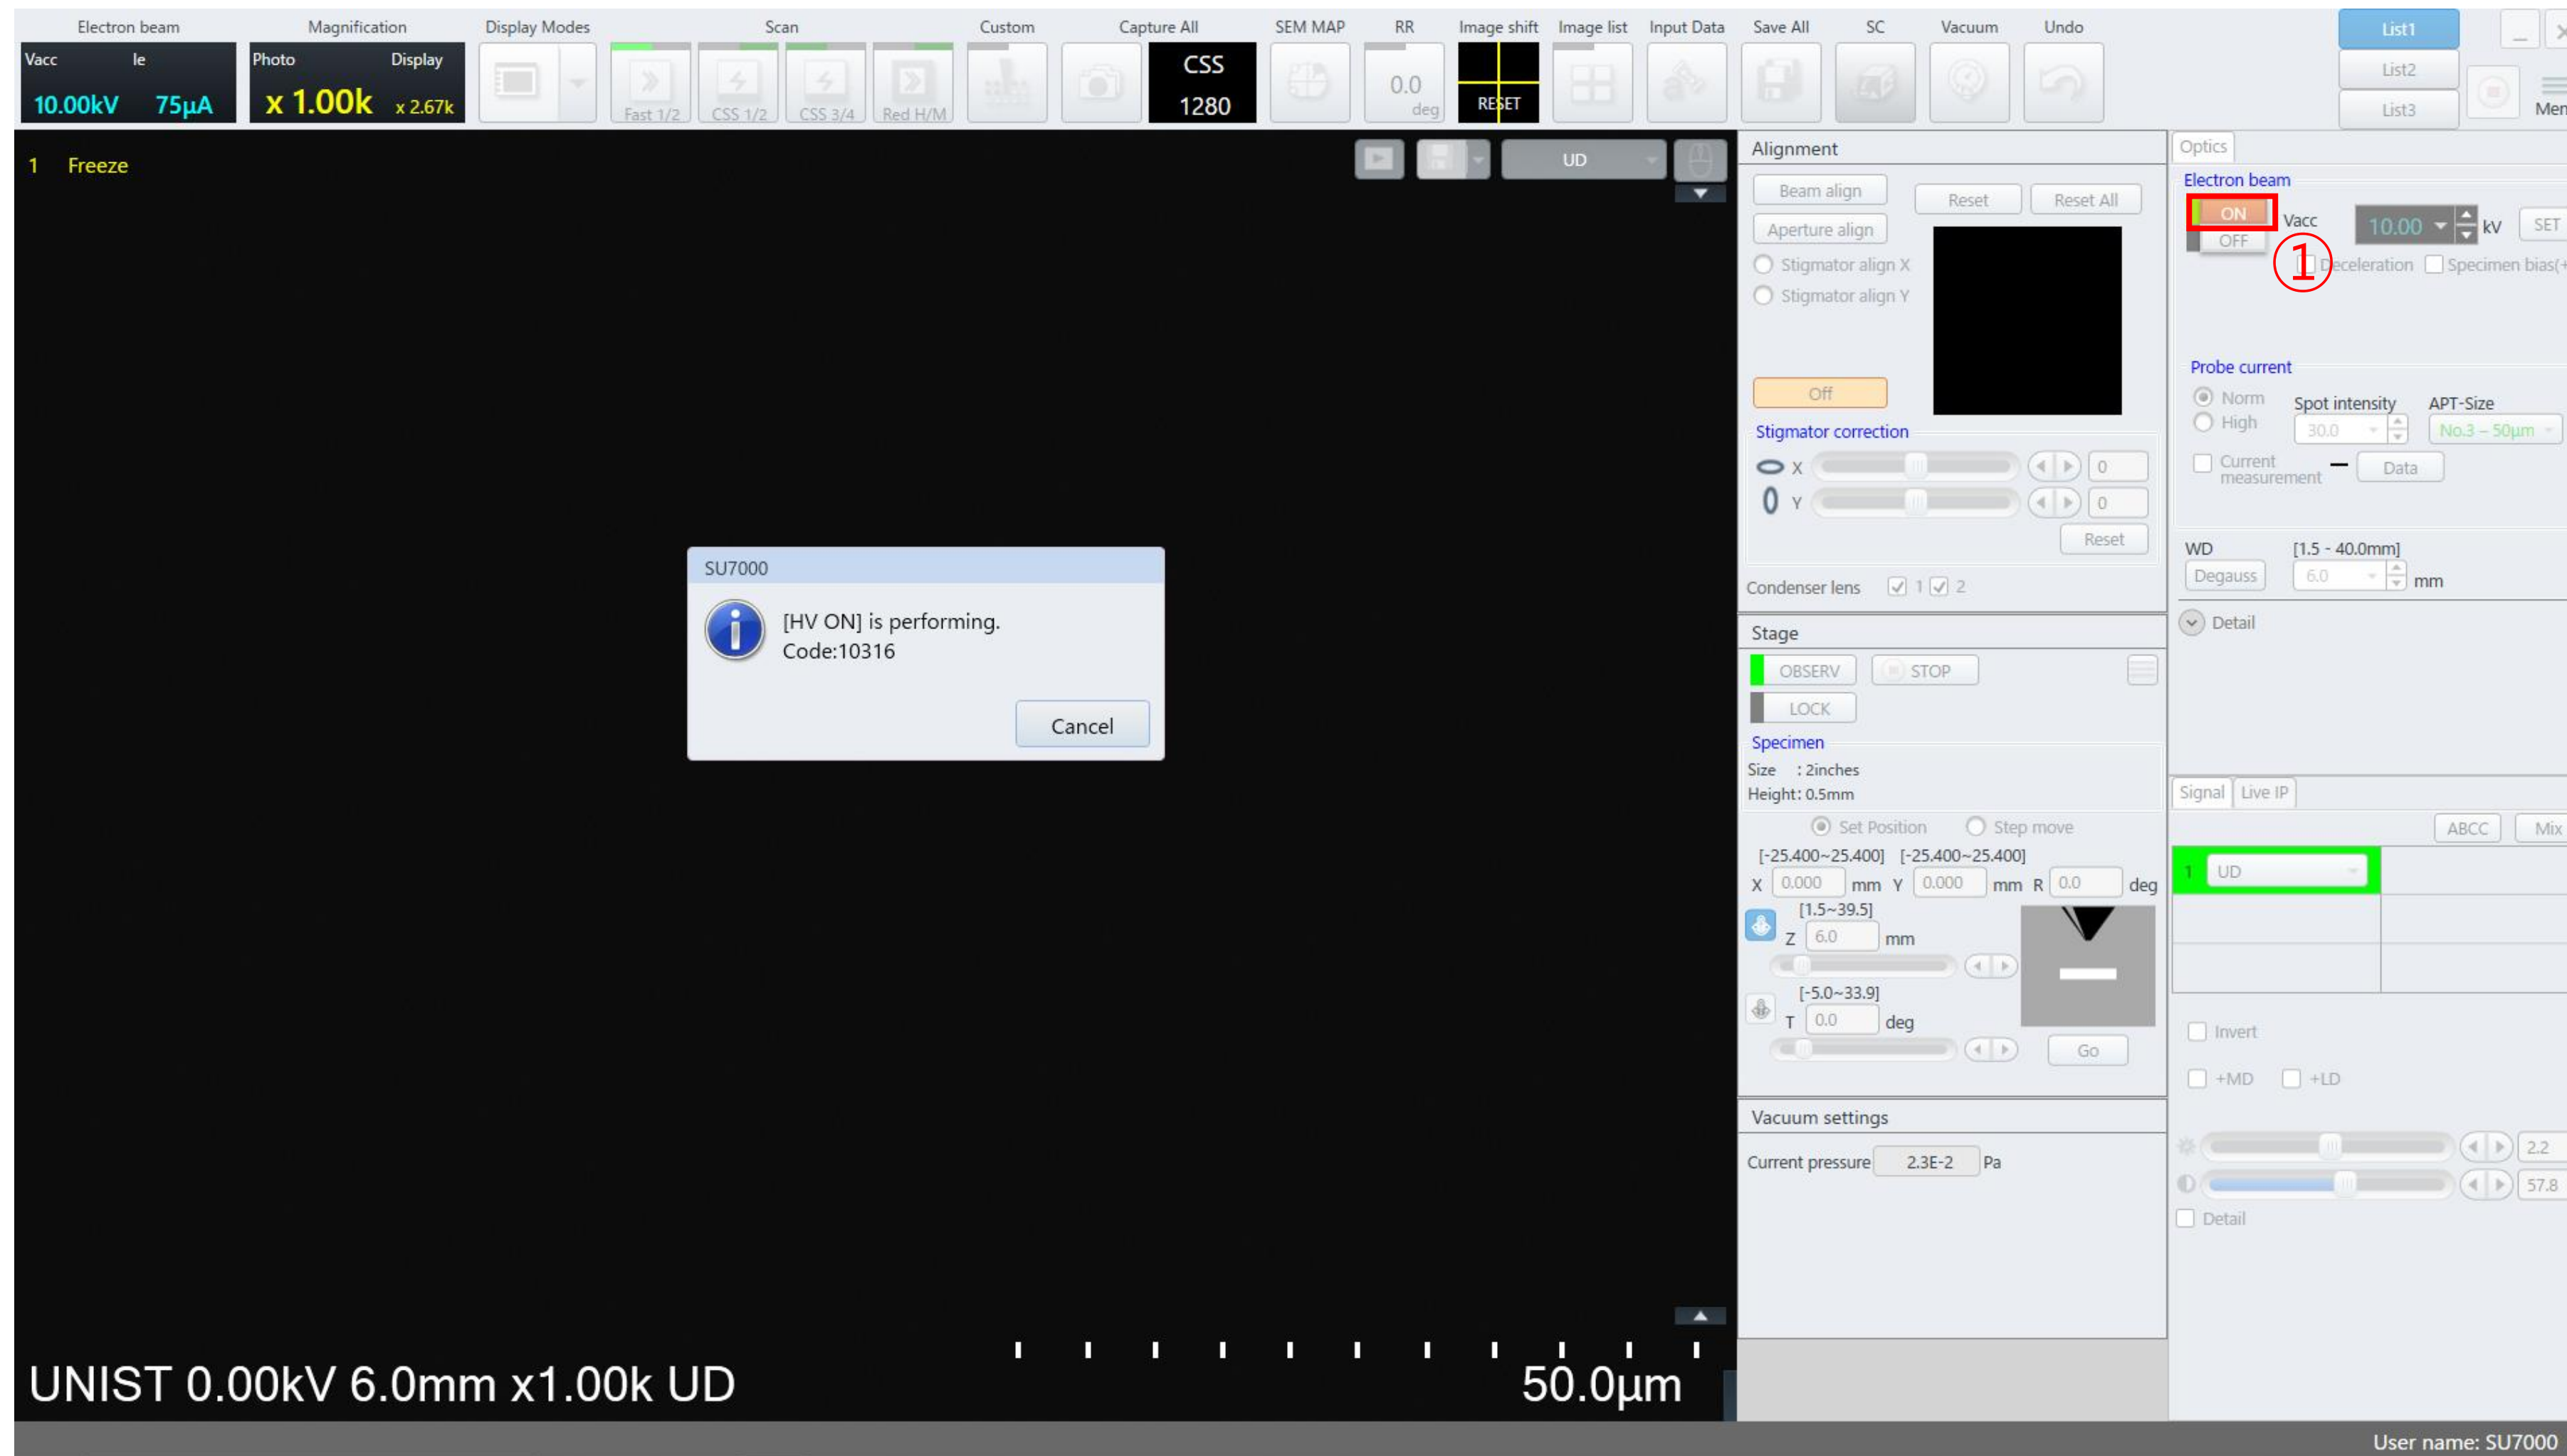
Electron beam
Vacc Ie
10.00kV 75μA

Magnification
Photo Display
x 1.00k x 2.67k

Display Modes

Scan
Fast 1/2 CSS 1/2 CSS 3/4 Red H/M

Custom

Capture All
CSS
1280

SEM MAP

RR
0.0
deg

Image shift
RESET

Image list

Input Data

Save All

SC

Vacuum

Undo

List1
List2
List3
Men

1 Freeze

UD

SU7000

[HV ON] is performing.
Code:10316

Cancel

UNIST 0.00kV 6.0mm x1.00k UD 50.0μm

Alignment
Beam align
Reset
Reset All
Aperture align
Stigmator align X
Stigmator align Y
Off
Stigmator correction
X 0
Y 0
Reset
Condenser lens 1 2

Stage
OBSERV
STOP
LOCK
Specimen
Size : 2inches
Height: 0.5mm
Set Position Step move
[-25.400~25.400] [-25.400~25.400]
X 0.000 mm Y 0.000 mm R 0.0 deg
[1.5~39.5]
Z 6.0 mm
[-5.0~33.9]
T 0.0 deg
Go

Vacuum settings
Current pressure 2.3E-2 Pa

Optics
Electron beam
ON
OFF
Vacc 10.00 kV SET
①
Deceleration Specimen bias(+
Probe current
Norm
High
Spot intensity
30.0
APT-Size
No.3 – 50μm
Current measurement
Data
WD [1.5 - 40.0mm]
Degauss 6.0 mm
Detail

Signal Live IP
ABCC Mix
1 UD
Invert
+MD +LD
2.2
57.8
Detail

User name: SU7000